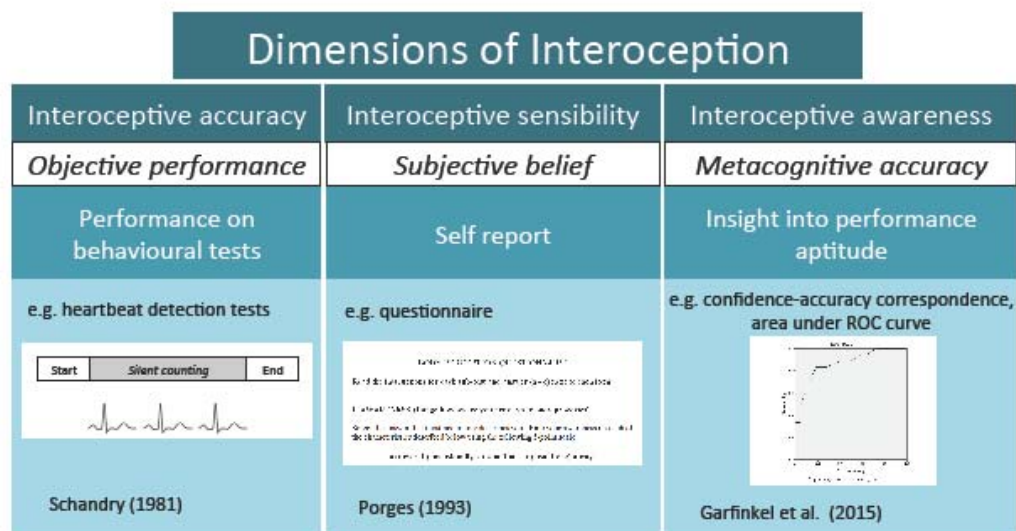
Dimensions of Interoception

| Interoceptive accuracy | Interoceptive sensibility | Interoceptive awareness |
|---|---|---|
| *Objective performance* | *Subjective belief* | *Metacognitive accuracy* |
| Performance on behavioural tests | Self report | Insight into performance aptitude |
| e.g. heartbeat detection tests | e.g. questionnaire | e.g. confidence-accuracy correspondence, area under ROC curve |
| Start · Silent counting · End | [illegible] | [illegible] |
| Schandry (1981) | Porges (1993) | Garfinkel et al. (2015) |